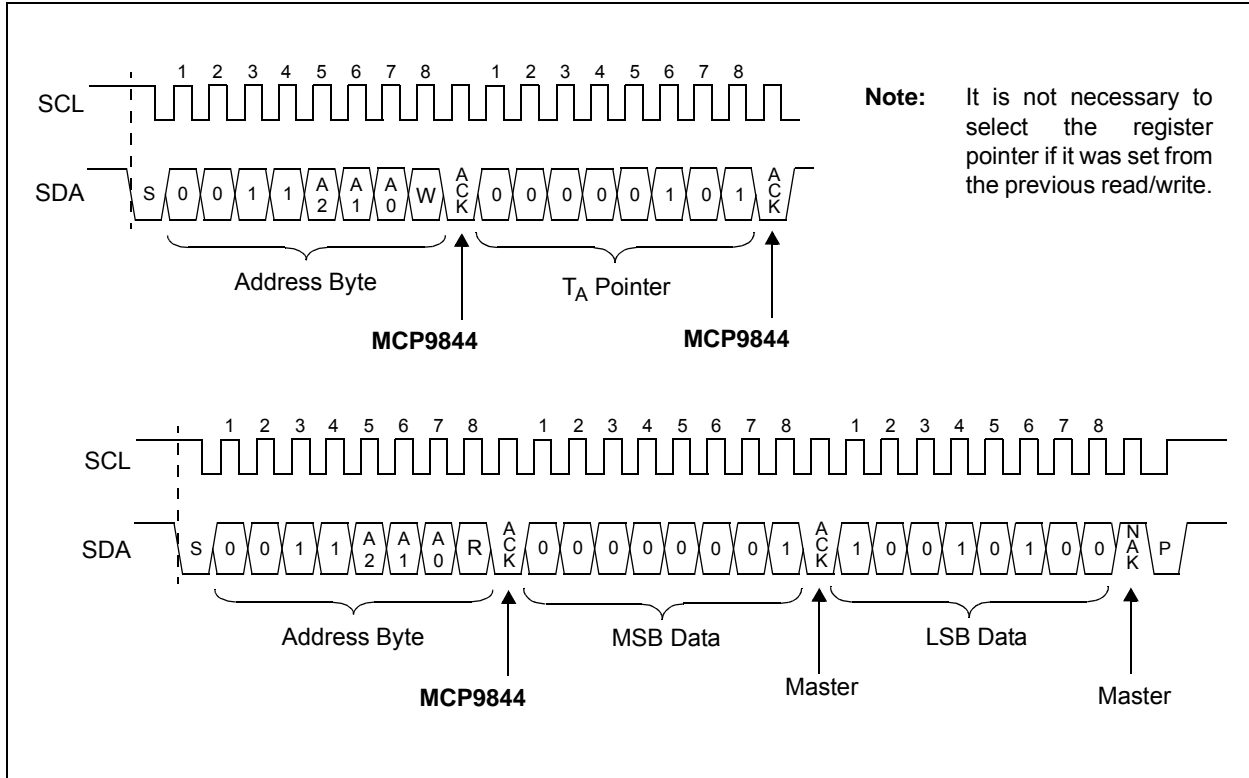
1 2 3 4 5 6 7 8 1 2 3 4 5 6 7 8

SCL

SDA S 0 0 1 1 A2 A1 A0 W ACK 0 0 0 0 0 1 0 1 ACK

Address Byte

$T_A$ Pointer

MCP9844

MCP9844

**Note:** It is not necessary to select the register pointer if it was set from the previous read/write.

1 2 3 4 5 6 7 8 1 2 3 4 5 6 7 8 1 2 3 4 5 6 7 8

SCL

SDA S 0 0 1 1 A2 A1 A0 R ACK 0 0 0 0 0 0 0 1 ACK 1 0 0 1 0 1 0 0 NAK P

Address Byte

MSB Data

LSB Data

MCP9844

Master

Master